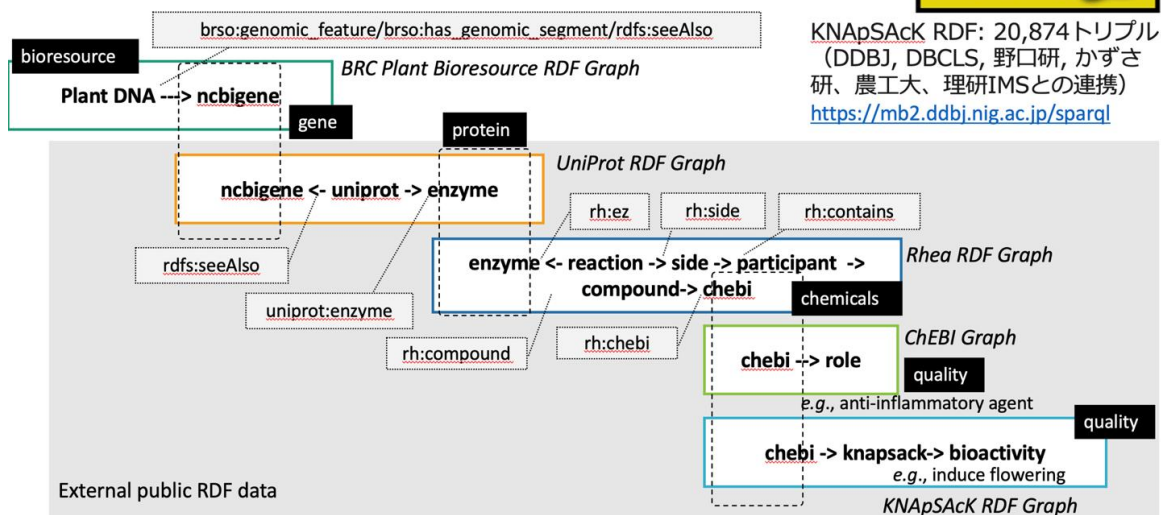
brso:genomic_feature/brso:has_genomic_segment/rdfs:seeAlso

KNApSAcK RDF: 20,874トリプル（DDBJ, DBCLS, 野口研, かずさ研、農工大、理研IMSとの連携）
https://mb2.ddbj.nig.ac.jp/sparql

bioresource

BRC Plant Bioresource RDF Graph

Plant DNA ---> ncbigene

gene

protein

UniProt RDF Graph

ncbigene <- uniprot -> enzyme

rh:ez

rh:side

rh:contains

rdfs:seeAlso

enzyme <- reaction -> side -> participant -> compound-> chebi

Rhea RDF Graph

uniprot:enzyme

chemicals

rh:compound

rh:chebi

ChEBI Graph

chebi --> role

quality

e.g., anti-inflammatory agent

quality

chebi -> knapsack-> bioactivity

e.g., induce flowering

External public RDF data

KNApSAcK RDF Graph